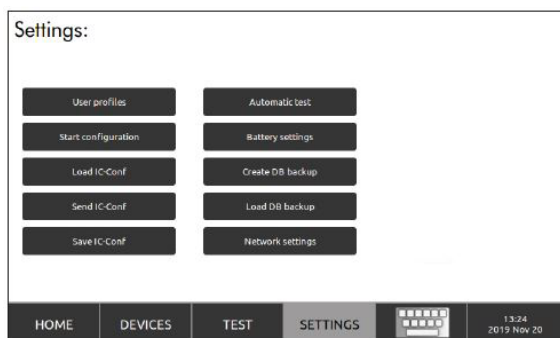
Settings:

User profiles

Start configuration

Load IC-Conf

Send IC-Conf

Save IC-Conf

Automatic test

Battery settings

Create DB backup

Load DB backup

Network settings

HOME DEVICES TEST SETTINGS

13:24
2019 Nov 20